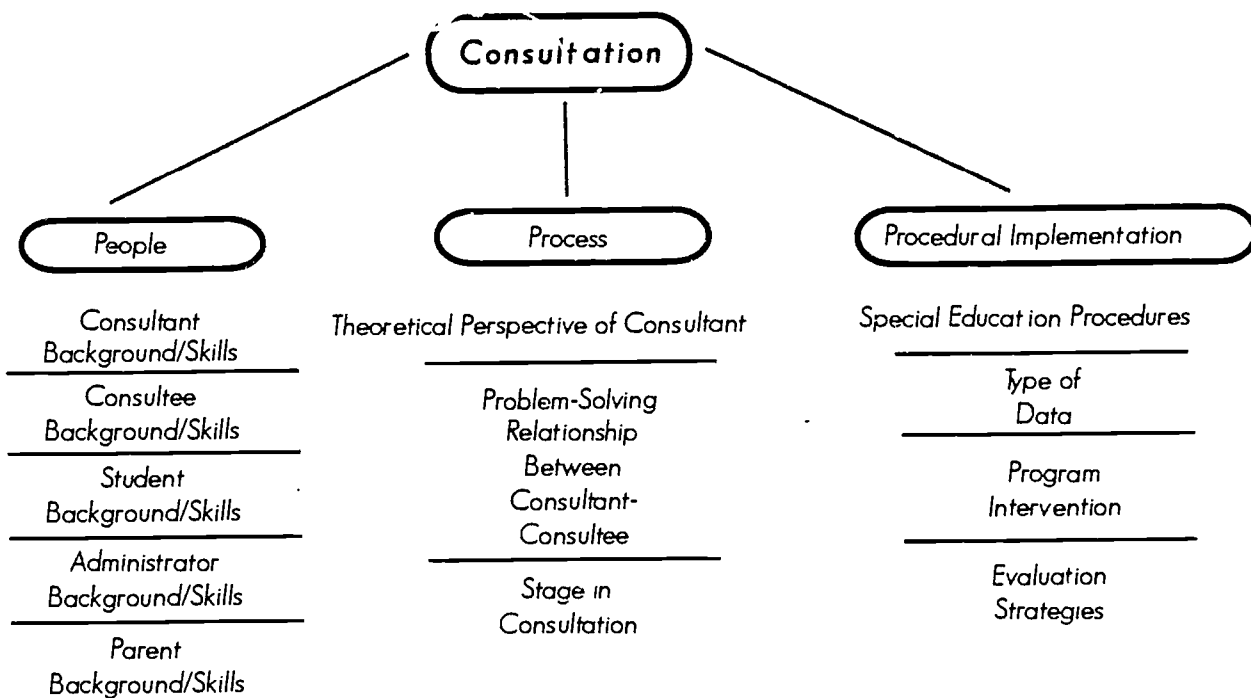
Consultation

People

Consultant Background/Skills

Consultee Background/Skills

Student Background/Skills

Administrator Background/Skills

Parent Background/Skills

Process

Theoretical Perspective of Consultant

Problem-Solving Relationship Between Consultant-Consultee

Stage in Consultation

Procedural Implementation

Special Education Procedures

Type of Data

Program Intervention

Evaluation Strategies